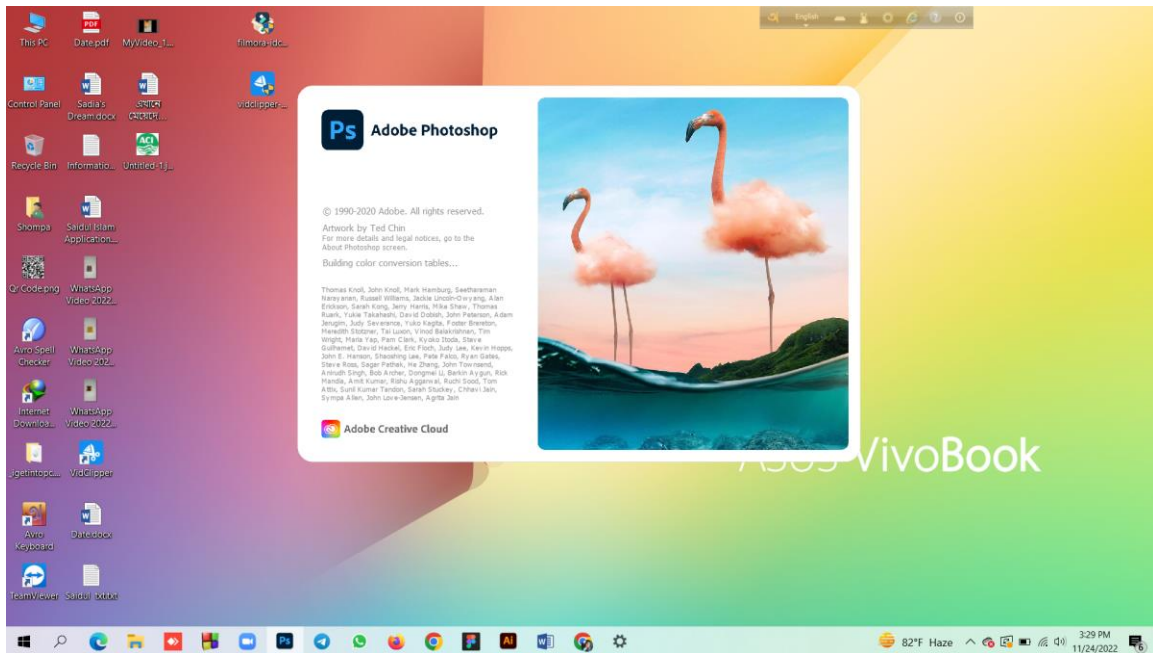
This PC
Date.pdf
MyVideo_1...
filmora-idc...
Control Panel
Sadia's Dream.docx
এখানে মেয়েদের...
vidclipper-...
Recycle Bin
Informatio...
Untitled-1.j...
Shompa
Saidul Islam Application...
Qr Code.png
WhatsApp Video 2022...
Avro Spell Checker
WhatsApp Video 202...
Internet Downloa...
WhatsApp Video 2022...
getintopc...
VidClipper
Avro Keyboard
Date.docx
TeamViewer
Saidul txt.txt

English

Ps
Adobe Photoshop

© 1990-2020 Adobe. All rights reserved.

Artwork by Ted Chin
For more details and legal notices, go to the About Photoshop screen.

Building color conversion tables...

Thomas Knoll, John Knoll, Mark Hamburg, Seetharaman Narayanan, Russell Williams, Jackie Lincoln-Owyang, Alan Erickson, Sarah Kong, Jerry Harris, Mike Shaw, Thomas Ruark, Yukie Takahashi, David Dobish, John Peterson, Adam Jerugim, Judy Severance, Yuko Kagita, Foster Brereton, Meredith Stotzner, Tai Luxon, Vinod Balakrishnan, Tim Wright, Maria Yap, Pam Clark, Kyoko Itoda, Steve Guilhamet, David Hackel, Eric Floch, Judy Lee, Kevin Hopps, John E. Hanson, Shaoshing Lee, Pete Falco, Ryan Gates, Steve Ross, Sagar Pathak, He Zhang, John Townsend, Anirudh Singh, Bob Archer, Dongmei Li, Barkin Aygun, Rick Mandia, Amit Kumar, Rishu Aggarwal, Ruchi Sood, Tom Attix, Sunil Kumar Tandon, Sarah Stuckey, Chhavi Jain, Sympa Allen, John Love-Jensen, Agrita Jain

Adobe Creative Cloud

ASUS VivoBook

82°F Haze
3:29 PM
11/24/2022